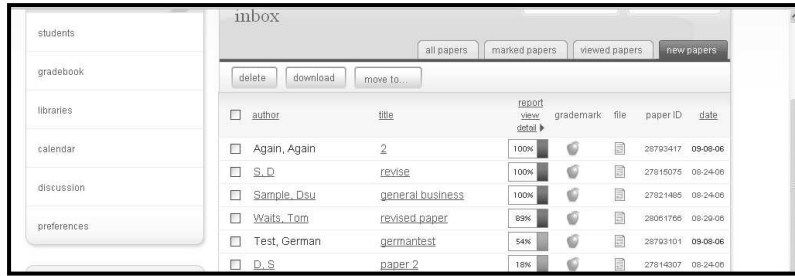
students

gradebook

libraries

calendar

discussion

preferences

inbox

all papers | marked papers | viewed papers | new papers

delete | download | move to...

| | author | title | report view detail ▶ | grademark | file | paper ID | date |
|---|---|---|---|---|---|---|---|
| ☐ | Again, Again | 2 | 100% | | | 28793417 | 09-08-06 |
| ☐ | S, D | revise | 100% | | | 27815075 | 08-24-06 |
| ☐ | Sample, Dsu | general business | 100% | | | 27821485 | 08-24-06 |
| ☐ | Waits, Tom | revised paper | 89% | | | 28061766 | 08-29-06 |
| ☐ | Test, German | germantest | 54% | | | 28793101 | 09-08-06 |
| ☐ | D, S | paper 2 | 18% | | | 27814307 | 08-24-06 |